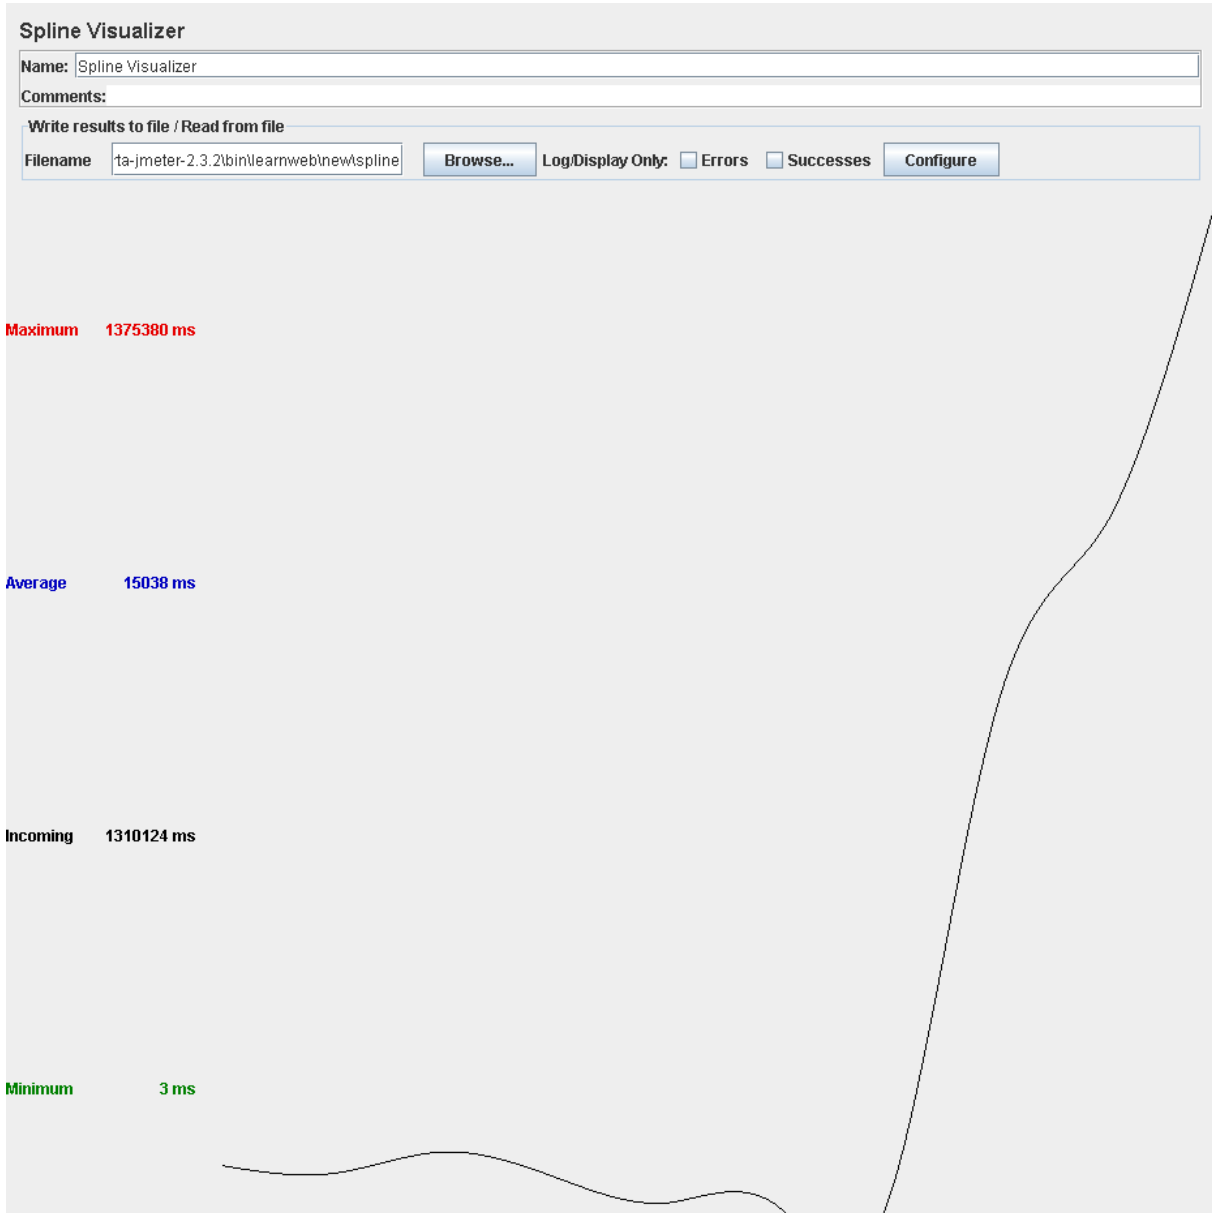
Spline Visualizer

Name: Spline Visualizer

Comments:

Write results to file / Read from file

Filename ta-jmeter-2.3.2\bin\learnweb\new\spline Browse... Log/Display Only: Errors Successes Configure

Maximum 1375380 ms

Average 15038 ms

Incoming 1310124 ms

Minimum 3 ms